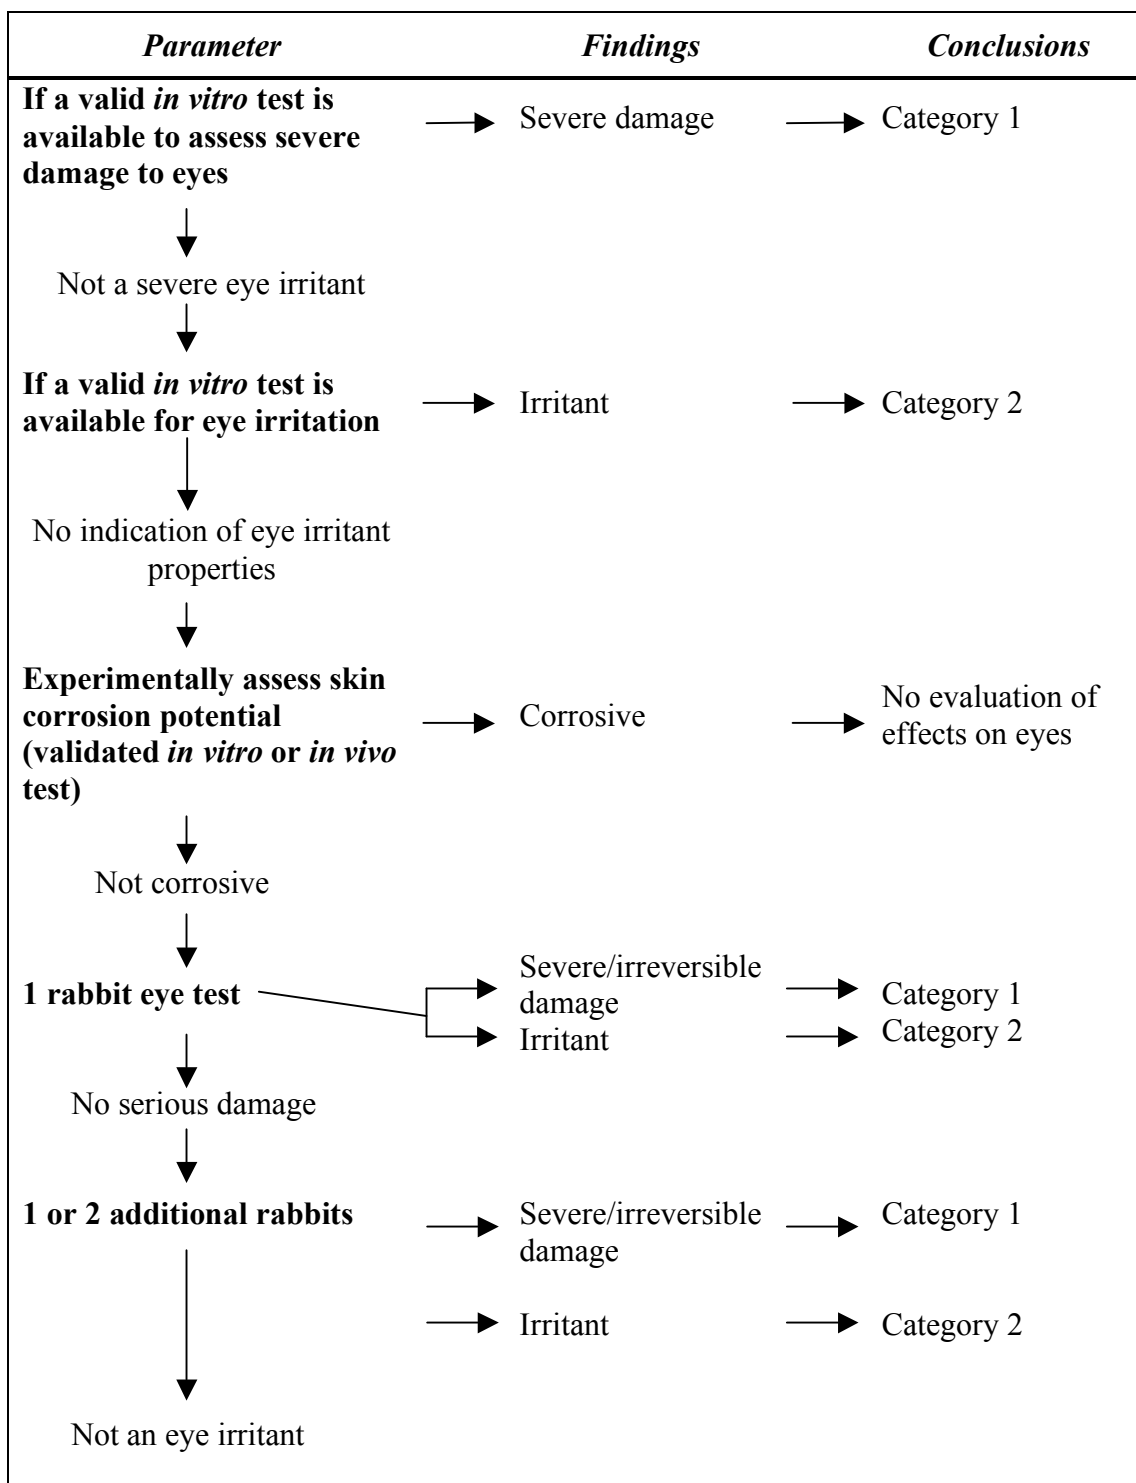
*Parameter* *Findings* *Conclusions*

**If a valid *in vitro* test is available to assess severe damage to eyes** → Severe damage → Category 1

Not a severe eye irritant

**If a valid *in vitro* test is available for eye irritation** → Irritant → Category 2

No indication of eye irritant properties

**Experimentally assess skin corrosion potential (validated *in vitro* or *in vivo* test)** → Corrosive → No evaluation of effects on eyes

Not corrosive

**1 rabbit eye test** → Severe/irreversible damage → Category 1
→ Irritant → Category 2

No serious damage

**1 or 2 additional rabbits** → Severe/irreversible damage → Category 1

→ Irritant → Category 2

Not an eye irritant